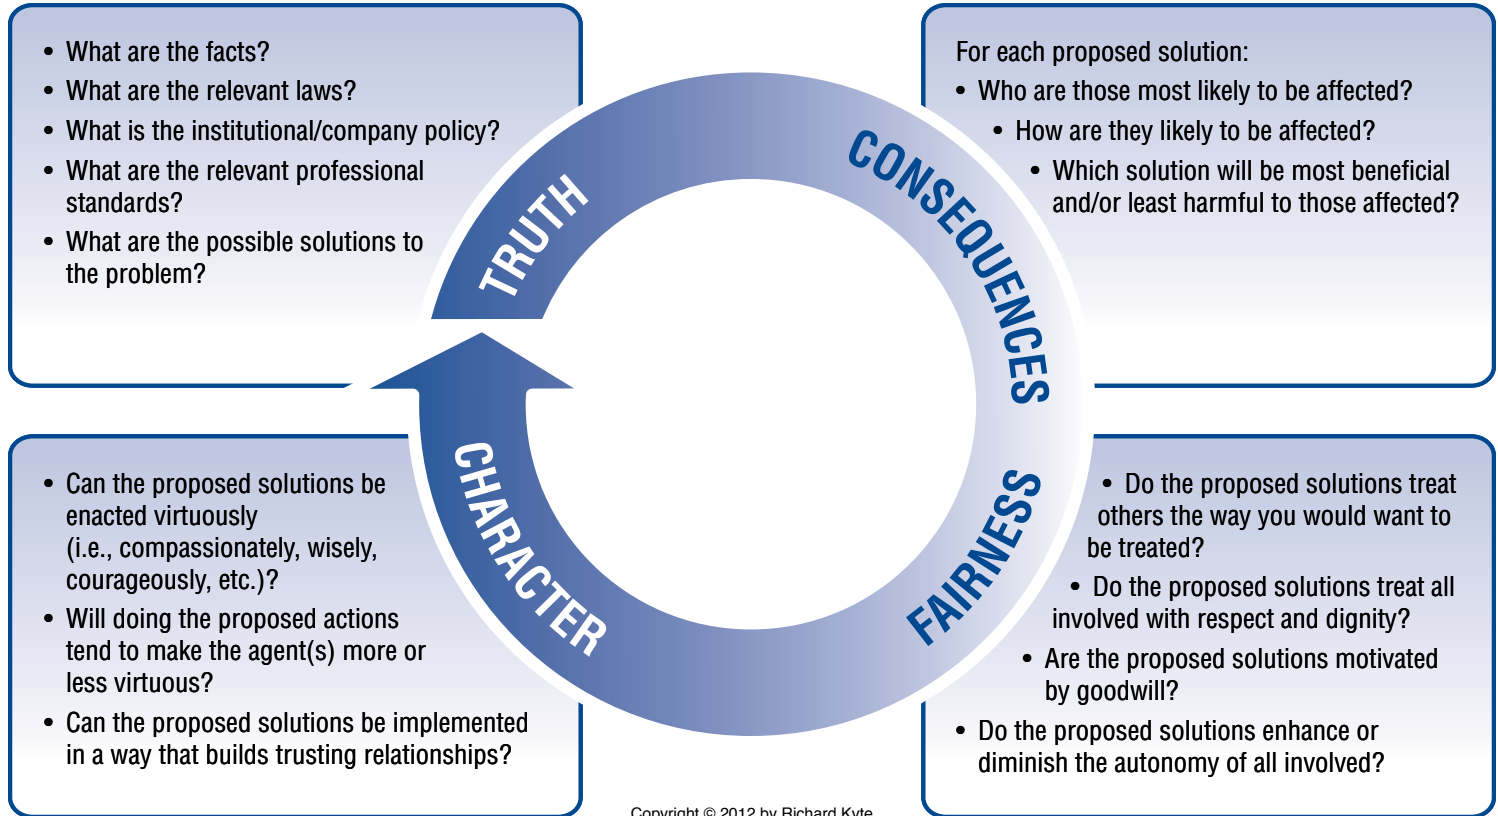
• What are the facts?
• What are the relevant laws?
• What is the institutional/company policy?
• What are the relevant professional standards?
• What are the possible solutions to the problem?

TRUTH

CONSEQUENCES

For each proposed solution:
• Who are those most likely to be affected?
• How are they likely to be affected?
• Which solution will be most beneficial and/or least harmful to those affected?

• Can the proposed solutions be enacted virtuously (i.e., compassionately, wisely, courageously, etc.)?
• Will doing the proposed actions tend to make the agent(s) more or less virtuous?
• Can the proposed solutions be implemented in a way that builds trusting relationships?

CHARACTER

FAIRNESS

• Do the proposed solutions treat others the way you would want to be treated?
• Do the proposed solutions treat all involved with respect and dignity?
• Are the proposed solutions motivated by goodwill?
• Do the proposed solutions enhance or diminish the autonomy of all involved?

Copyright © 2012 by Richard Kyte